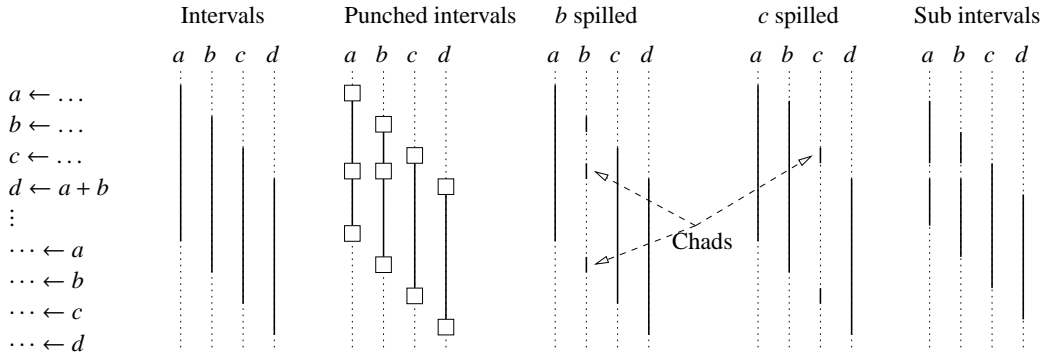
Intervals Punched intervals $b$ spilled $c$ spilled Sub intervals

$a$ $b$ $c$ $d$ $a$ $b$ $c$ $d$ $a$ $b$ $c$ $d$ $a$ $b$ $c$ $d$ $a$ $b$ $c$ $d$

$a \leftarrow \ldots$
$b \leftarrow \ldots$
$c \leftarrow \ldots$
$d \leftarrow a + b$
$\vdots$
$\cdots \leftarrow a$
$\cdots \leftarrow b$
$\cdots \leftarrow c$
$\cdots \leftarrow d$

Chads